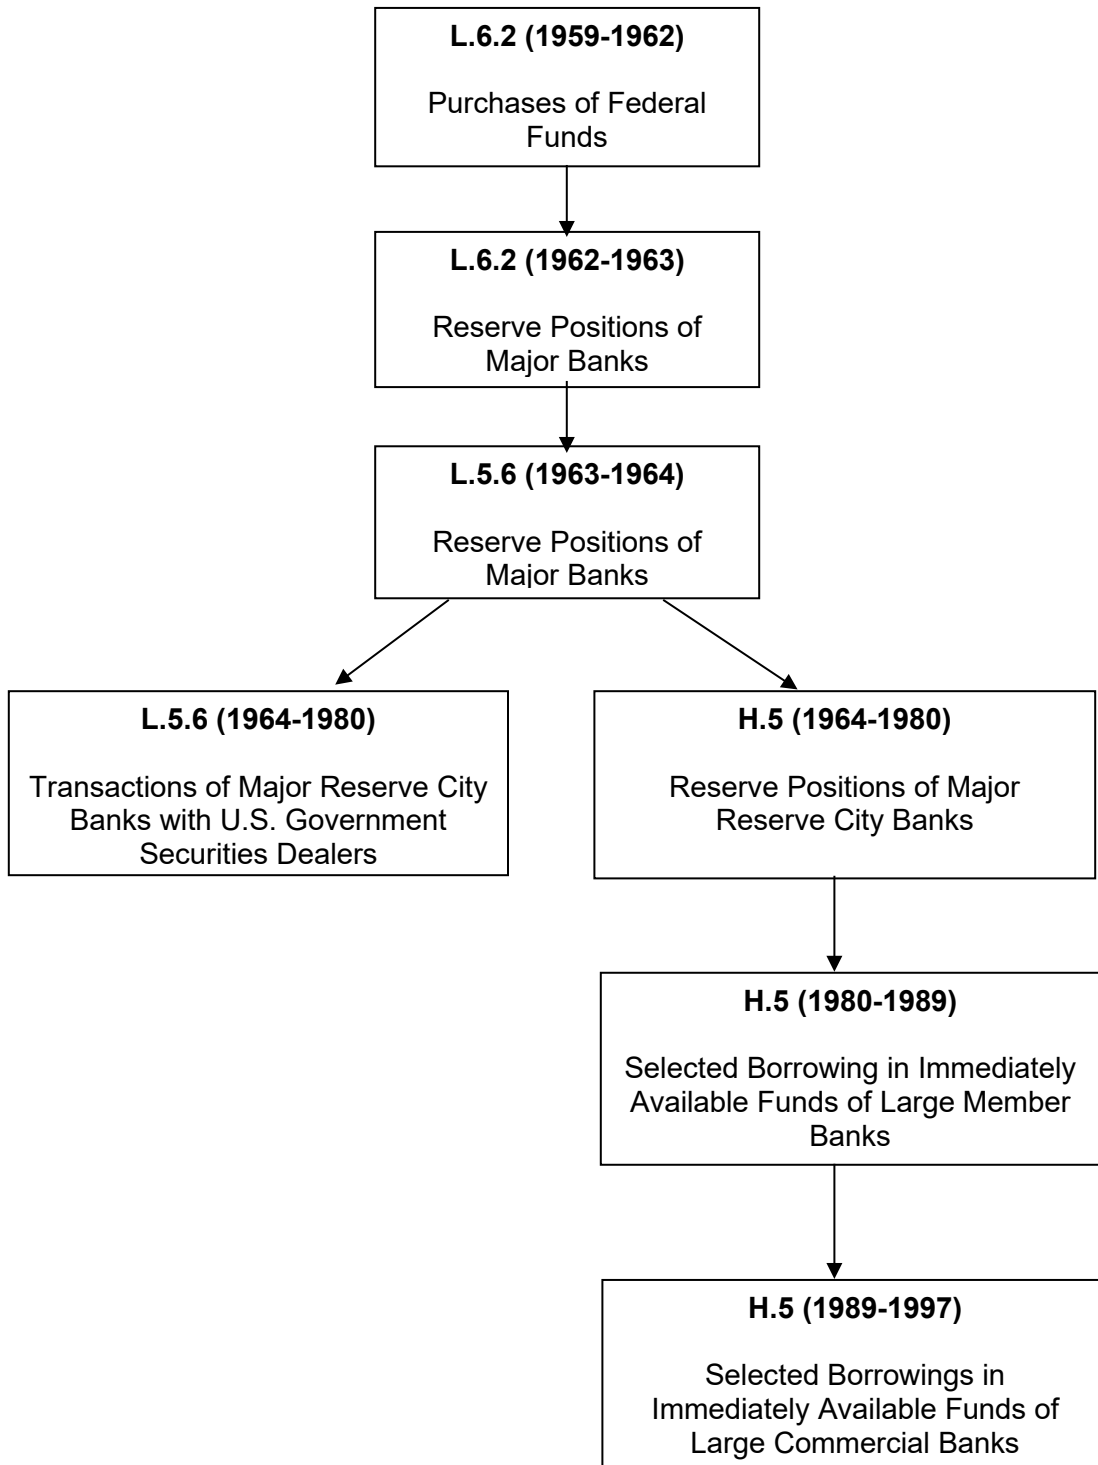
**L.6.2 (1959-1962)**

Purchases of Federal Funds

**L.6.2 (1962-1963)**

Reserve Positions of Major Banks

**L.5.6 (1963-1964)**

Reserve Positions of Major Banks

**L.5.6 (1964-1980)**

Transactions of Major Reserve City Banks with U.S. Government Securities Dealers

**H.5 (1964-1980)**

Reserve Positions of Major Reserve City Banks

**H.5 (1980-1989)**

Selected Borrowing in Immediately Available Funds of Large Member Banks

**H.5 (1989-1997)**

Selected Borrowings in Immediately Available Funds of Large Commercial Banks